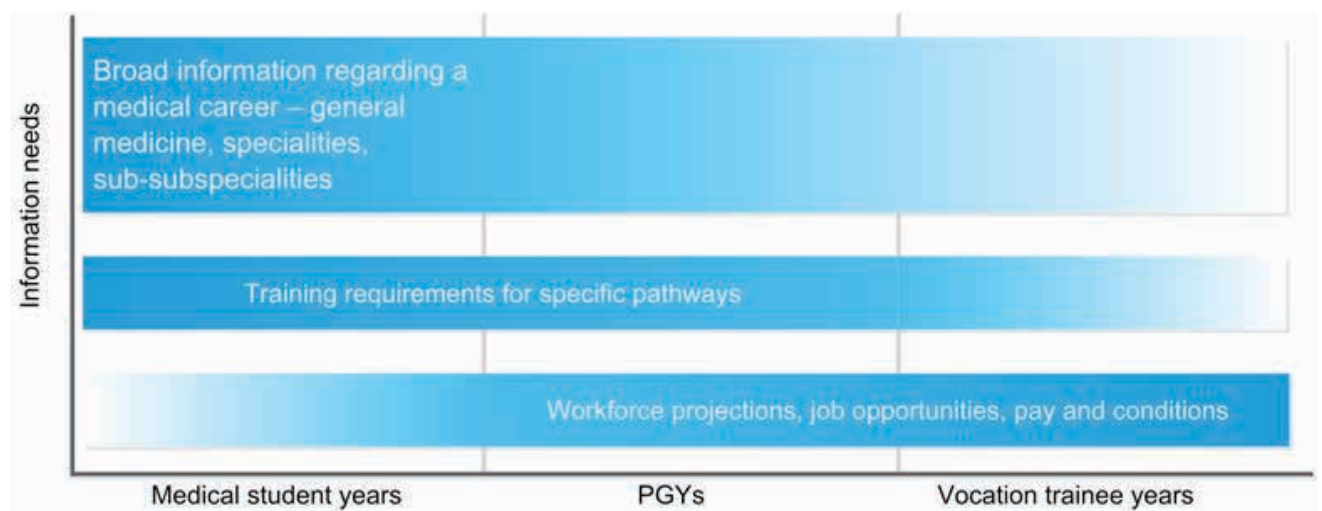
Information needs

Broad information regarding a medical career – general medicine, specialities, sub-subspecialities

Training requirements for specific pathways

Workforce projections, job opportunities, pay and conditions

Medical student years

PGYs

Vocation trainee years